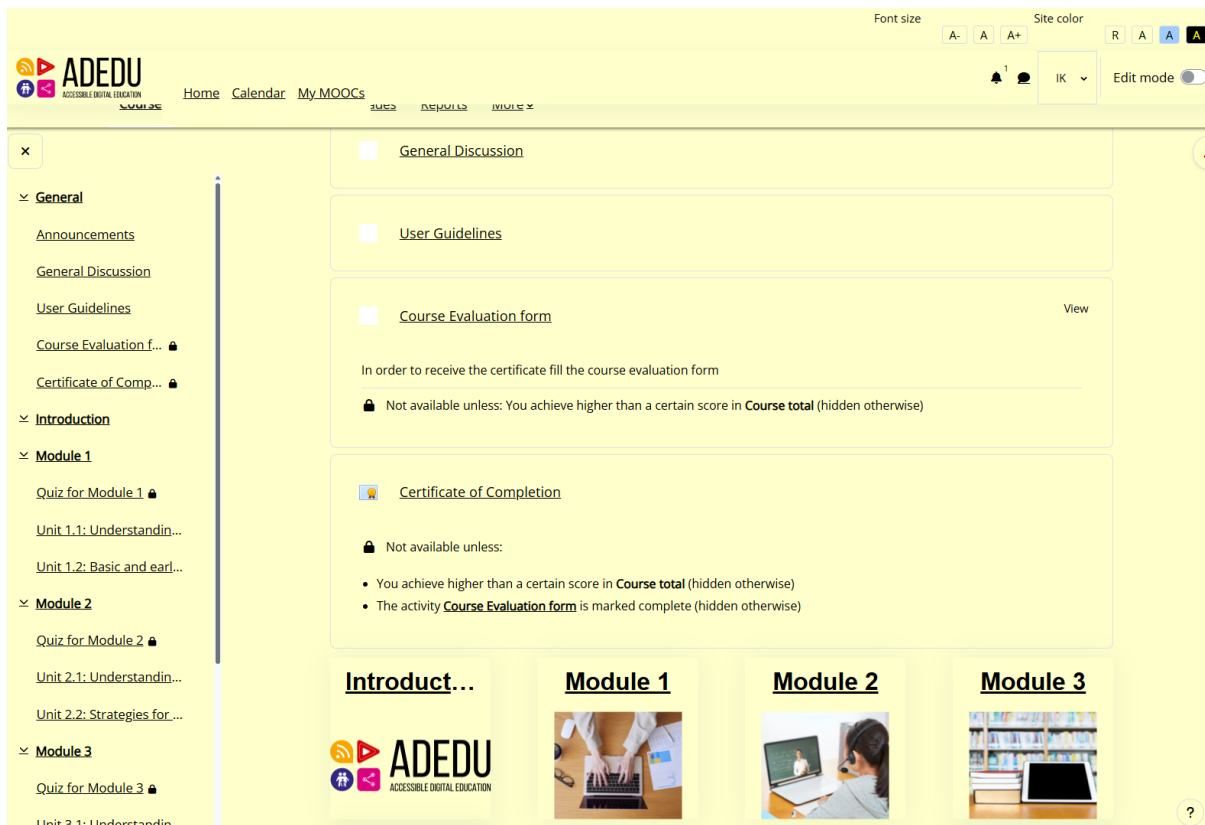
Font size
A- A A+
Site color
R A A A

ADEDU
ACCESSIBLE DIGITAL EDUCATION

Home Calendar My MOOCs

1

IK

Edit mode

Course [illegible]ades Reports More

×

General
Announcements
General Discussion
User Guidelines
Course Evaluation f...
Certificate of Comp...
Introduction
Module 1
Quiz for Module 1
Unit 1.1: Understandin...
Unit 1.2: Basic and earl...
Module 2
Quiz for Module 2
Unit 2.1: Understandin...
Unit 2.2: Strategies for ...
Module 3
Quiz for Module 3
Unit 3.1: Understandin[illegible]

General Discussion

User Guidelines

Course Evaluation form

View

In order to receive the certificate fill the course evaluation form

Not available unless: You achieve higher than a certain score in **Course total** (hidden otherwise)

Certificate of Completion

Not available unless:

- You achieve higher than a certain score in **Course total** (hidden otherwise)
- The activity **Course Evaluation form** is marked complete (hidden otherwise)

Introduct...

ADEDU
ACCESSIBLE DIGITAL EDUCATION

Module 1

Module 2

Module 3

?